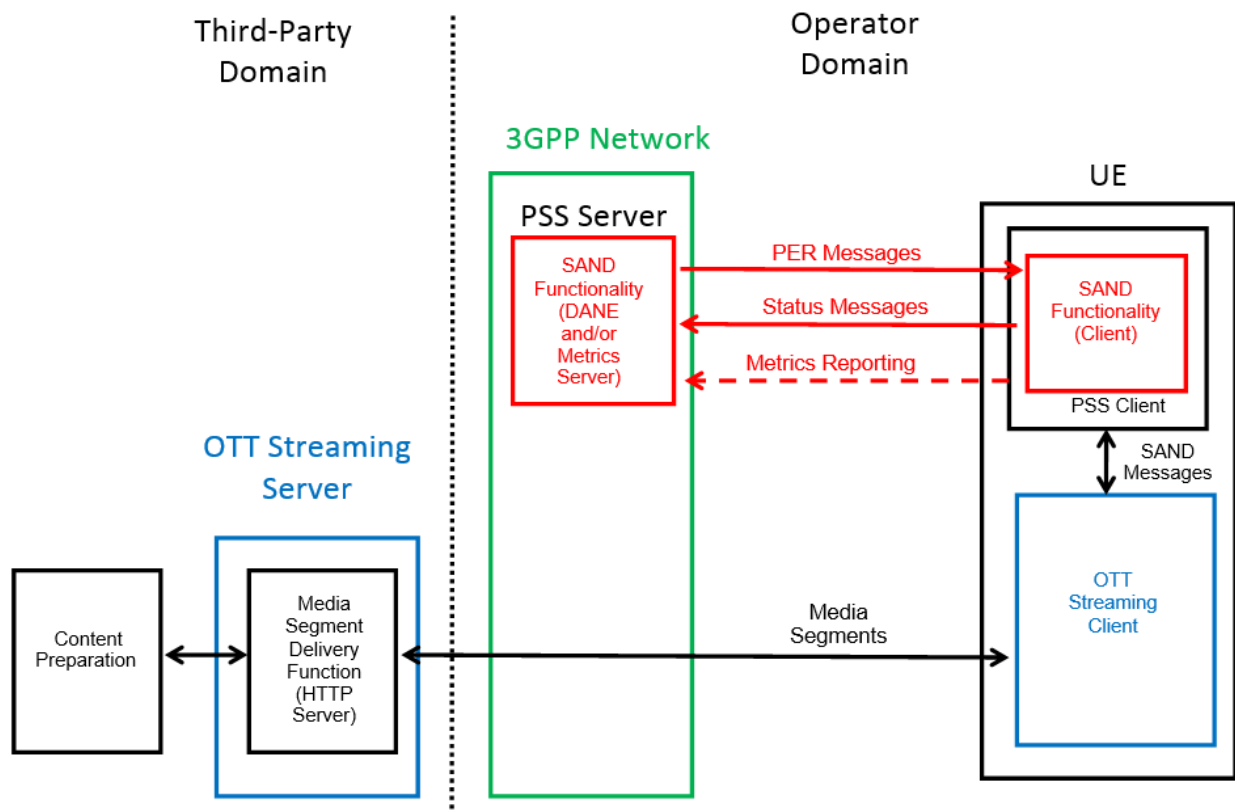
Third-Party Domain

Operator Domain

3GPP Network

UE

PSS Server

SAND Functionality (DANE and/or Metrics Server)

PER Messages

Status Messages

Metrics Reporting

SAND Functionality (Client)

PSS Client

SAND Messages

OTT Streaming Server

Content Preparation

Media Segment Delivery Function (HTTP Server)

Media Segments

OTT Streaming Client